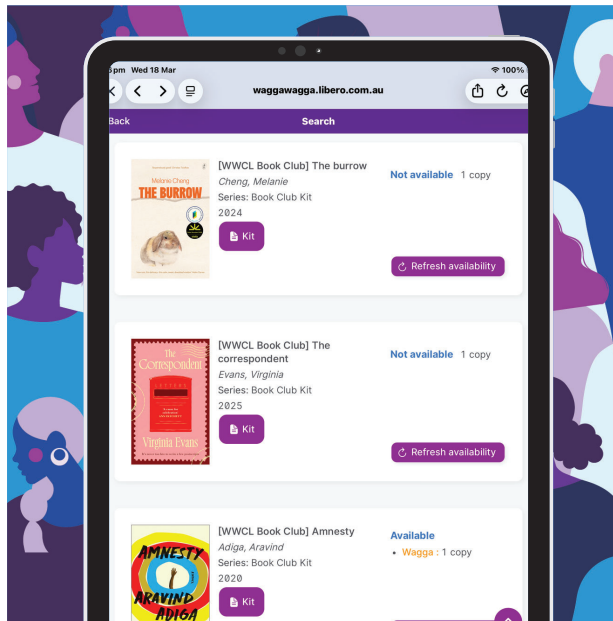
pm Wed 18 Mar
100%
waggawagga.libero.com.au
Back
Search

Melanie Cheng
THE BURROW

[WWCL Book Club] The burrow
Cheng, Melanie
Series: Book Club Kit
2024
Kit
Not available 1 copy
Refresh availability

The Correspondent
Virginia Evans

[WWCL Book Club] The correspondent
Evans, Virginia
Series: Book Club Kit
2025
Kit
Not available 1 copy
Refresh availability

AMNESTY
ARAVIND ADIGA

[WWCL Book Club] Amnesty
Adiga, Aravind
Series: Book Club Kit
2020
Kit
Available
• Wagga : 1 copy